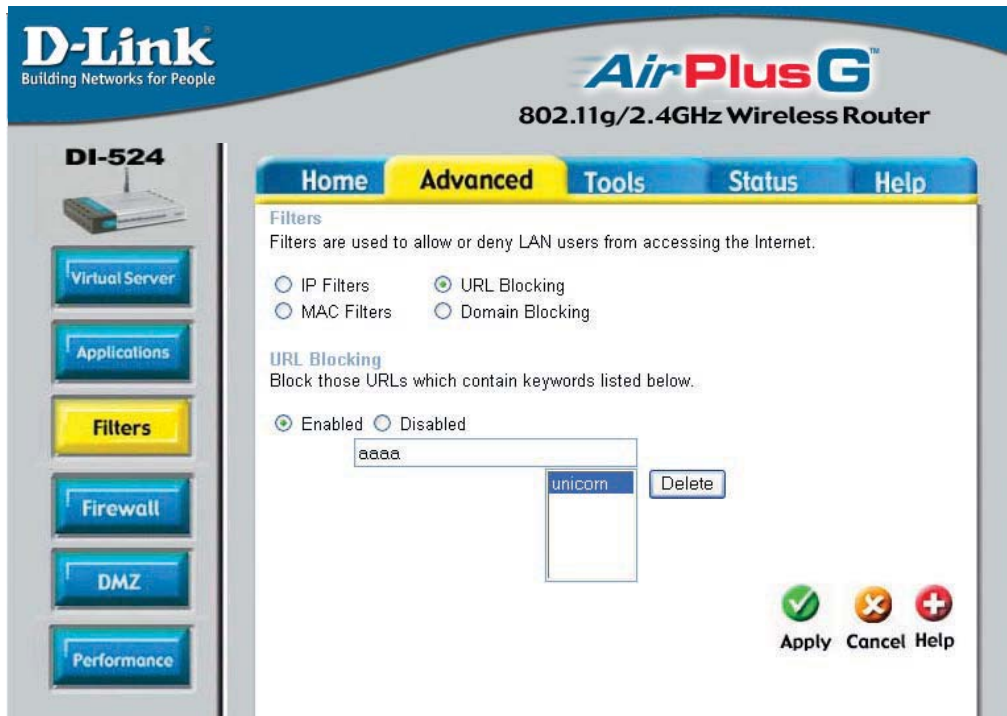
D-Link
Building Networks for People

AirPlus G™
802.11g/2.4GHz Wireless Router

DI-524

Home Advanced Tools Status Help

Virtual Server
Applications
Filters
Firewall
DMZ
Performance

Filters
Filters are used to allow or deny LAN users from accessing the Internet.

IP Filters
URL Blocking
MAC Filters
Domain Blocking

URL Blocking
Block those URLs which contain keywords listed below.

Enabled Disabled

aaaa

unicorn

Delete

Apply Cancel Help